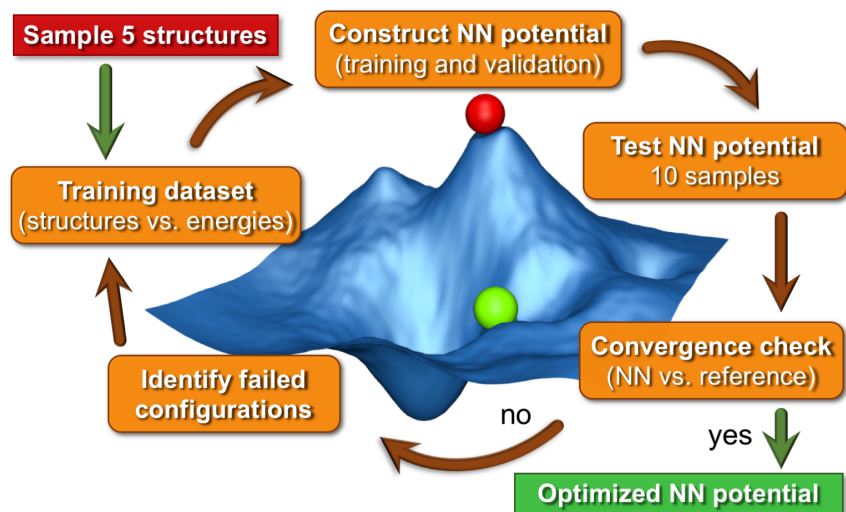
Sample 5 structures

Construct NN potential
(training and validation)

Test NN potential
10 samples

Training dataset
(structures vs. energies)

Convergence check
(NN vs. reference)

Identify failed configurations

no

yes

Optimized NN potential